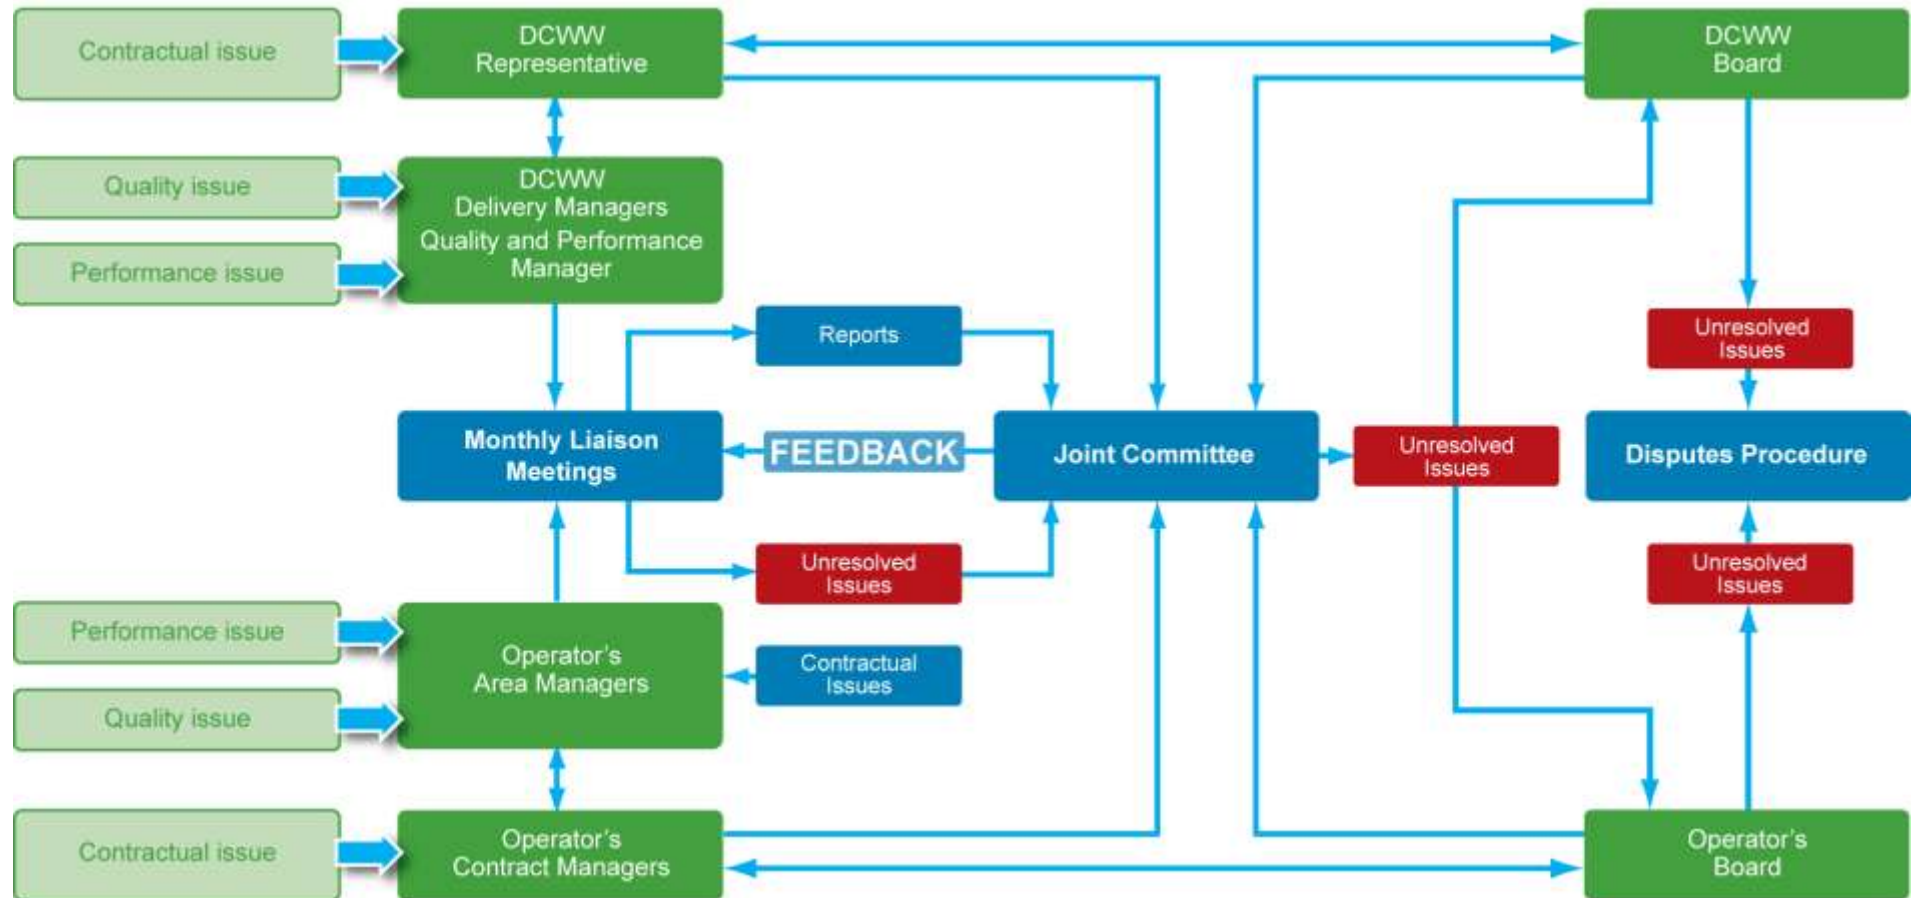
Contractual issue

DCWW Representative

DCWW Board

Quality issue

Performance issue

DCWW Delivery Managers Quality and Performance Manager

Reports

Unresolved Issues

Monthly Liaison Meetings

FEEDBACK

Joint Committee

Unresolved Issues

Disputes Procedure

Unresolved Issues

Unresolved Issues

Performance issue

Quality issue

Operator's Area Managers

Contractual Issues

Contractual issue

Operator's Contract Managers

Operator's Board